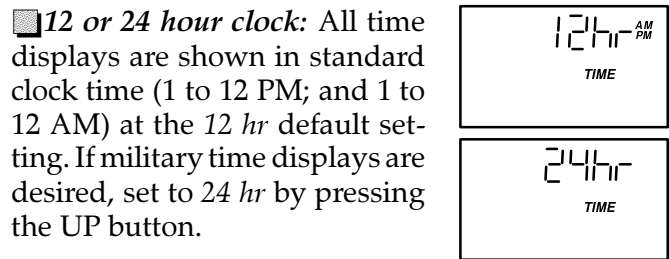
12 or 24 hour clock: All time displays are shown in standard clock time (1 to 12 PM; and 1 to 12 AM) at the 12 hr default setting. If military time displays are desired, set to 24 hr by pressing the UP button.

12hr AM PM
TIME

24hr
TIME